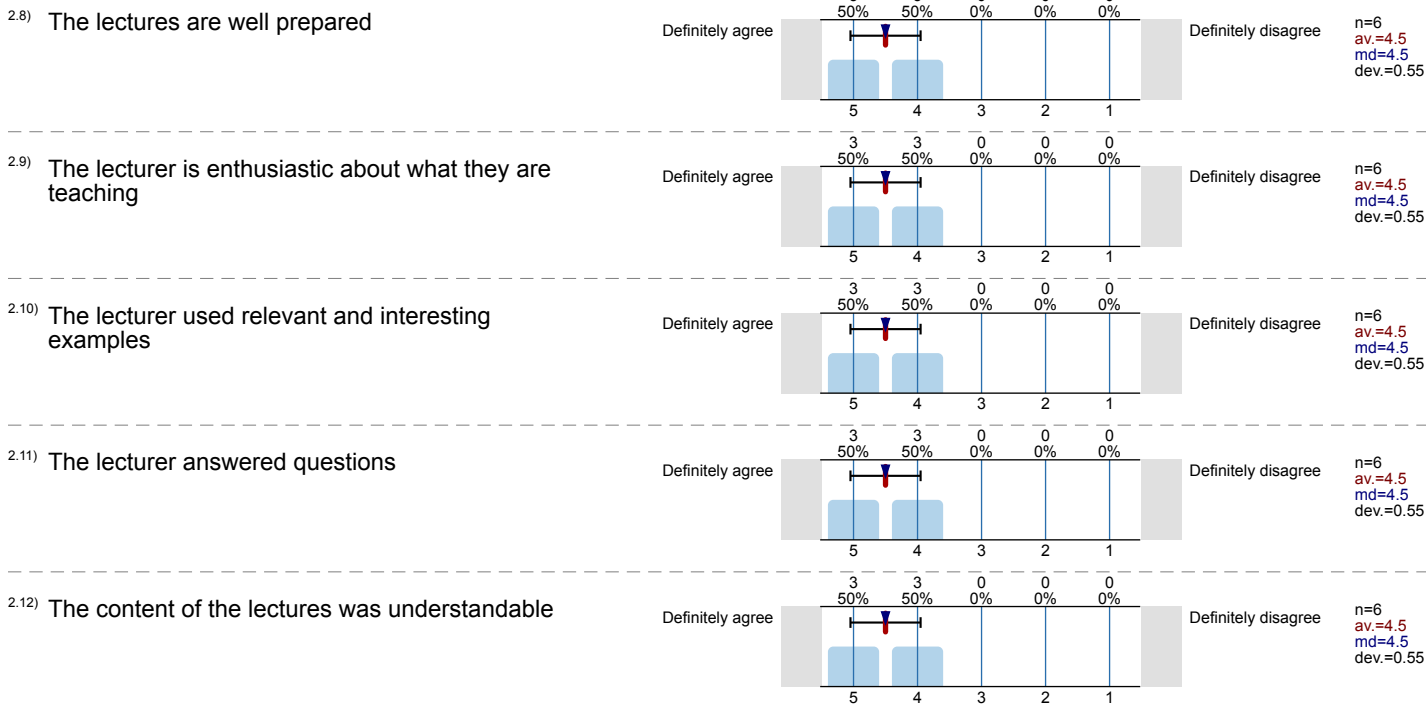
2.8) The lectures are well prepared

50% 50% 0% 0% 0%

Definitely agree

5 4 3 2 1

Definitely disagree

n=6
av.=4.5
md=4.5
dev.=0.55

2.9) The lecturer is enthusiastic about what they are teaching

3 3 0 0 0
50% 50% 0% 0% 0%

Definitely agree

5 4 3 2 1

Definitely disagree

n=6
av.=4.5
md=4.5
dev.=0.55

2.10) The lecturer used relevant and interesting examples

3 3 0 0 0
50% 50% 0% 0% 0%

Definitely agree

5 4 3 2 1

Definitely disagree

n=6
av.=4.5
md=4.5
dev.=0.55

2.11) The lecturer answered questions

3 3 0 0 0
50% 50% 0% 0% 0%

Definitely agree

5 4 3 2 1

Definitely disagree

n=6
av.=4.5
md=4.5
dev.=0.55

2.12) The content of the lectures was understandable

3 3 0 0 0
50% 50% 0% 0% 0%

Definitely agree

5 4 3 2 1

Definitely disagree

n=6
av.=4.5
md=4.5
dev.=0.55